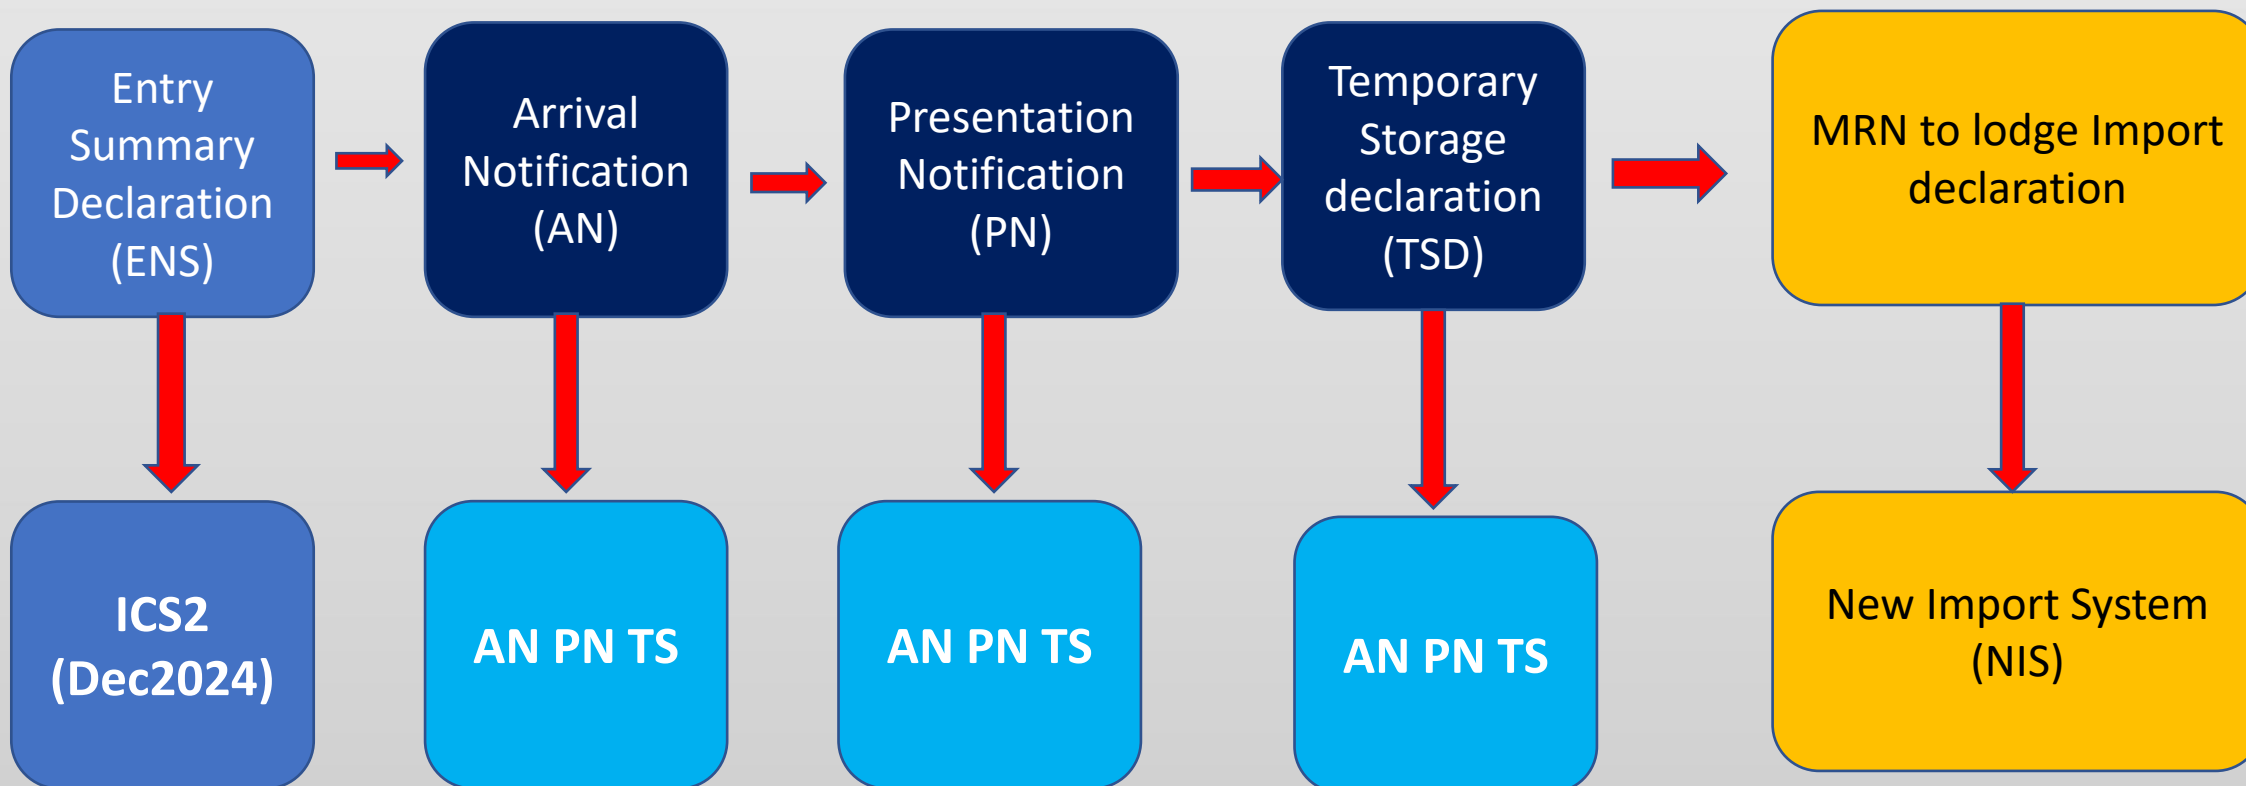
Entry Summary Declaration (ENS)

Arrival Notification (AN)

Presentation Notification (PN)

Temporary Storage declaration (TSD)

MRN to lodge Import declaration

ICS2 (Dec2024)

AN PN TS

AN PN TS

AN PN TS

New Import System (NIS)